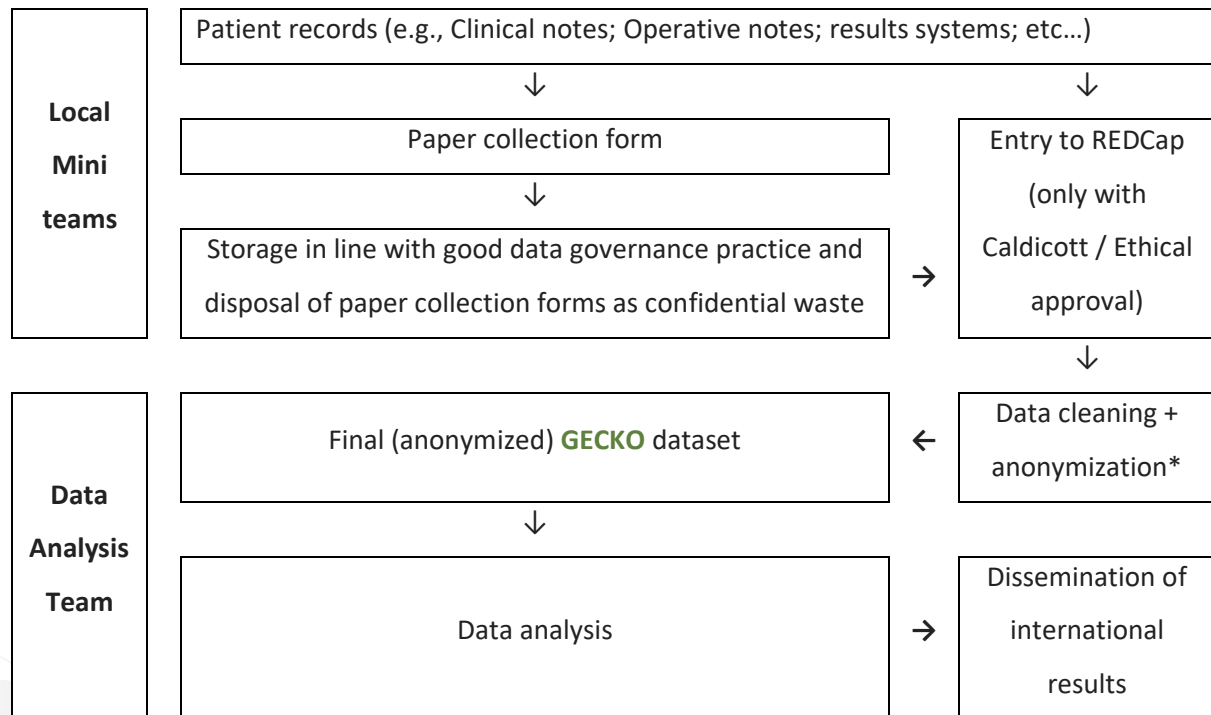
Local Mini teams

Patient records (e.g., Clinical notes; Operative notes; results systems; etc…)

↓

↓

Paper collection form

↓

Storage in line with good data governance practice and disposal of paper collection forms as confidential waste

→

Entry to REDCap (only with Caldicott / Ethical approval)

↓

Data Analysis Team

Final (anonymized) GECKO dataset

←

Data cleaning + anonymization*

↓

Data analysis

→

Dissemination of international results